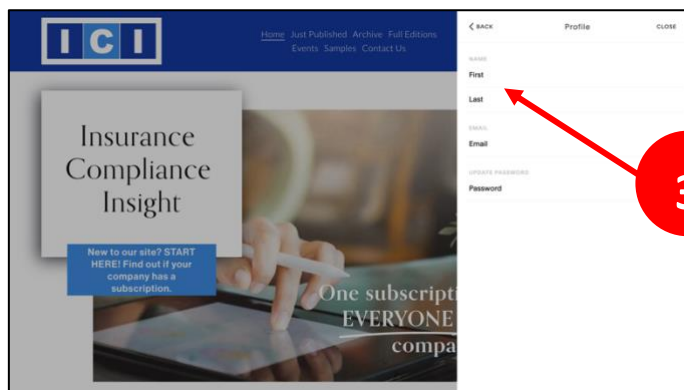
I C I

Home Just Published Archive Full Editions Events Samples Contact Us

Insurance Compliance Insight

New to our site? START HERE! Find out if your company has a subscription.

One subscripti
EVERYONE
compa

< BACK
Profile
CLOSE

NAME
First
Last

EMAIL
Email

UPDATE PASSWORD
Password

3